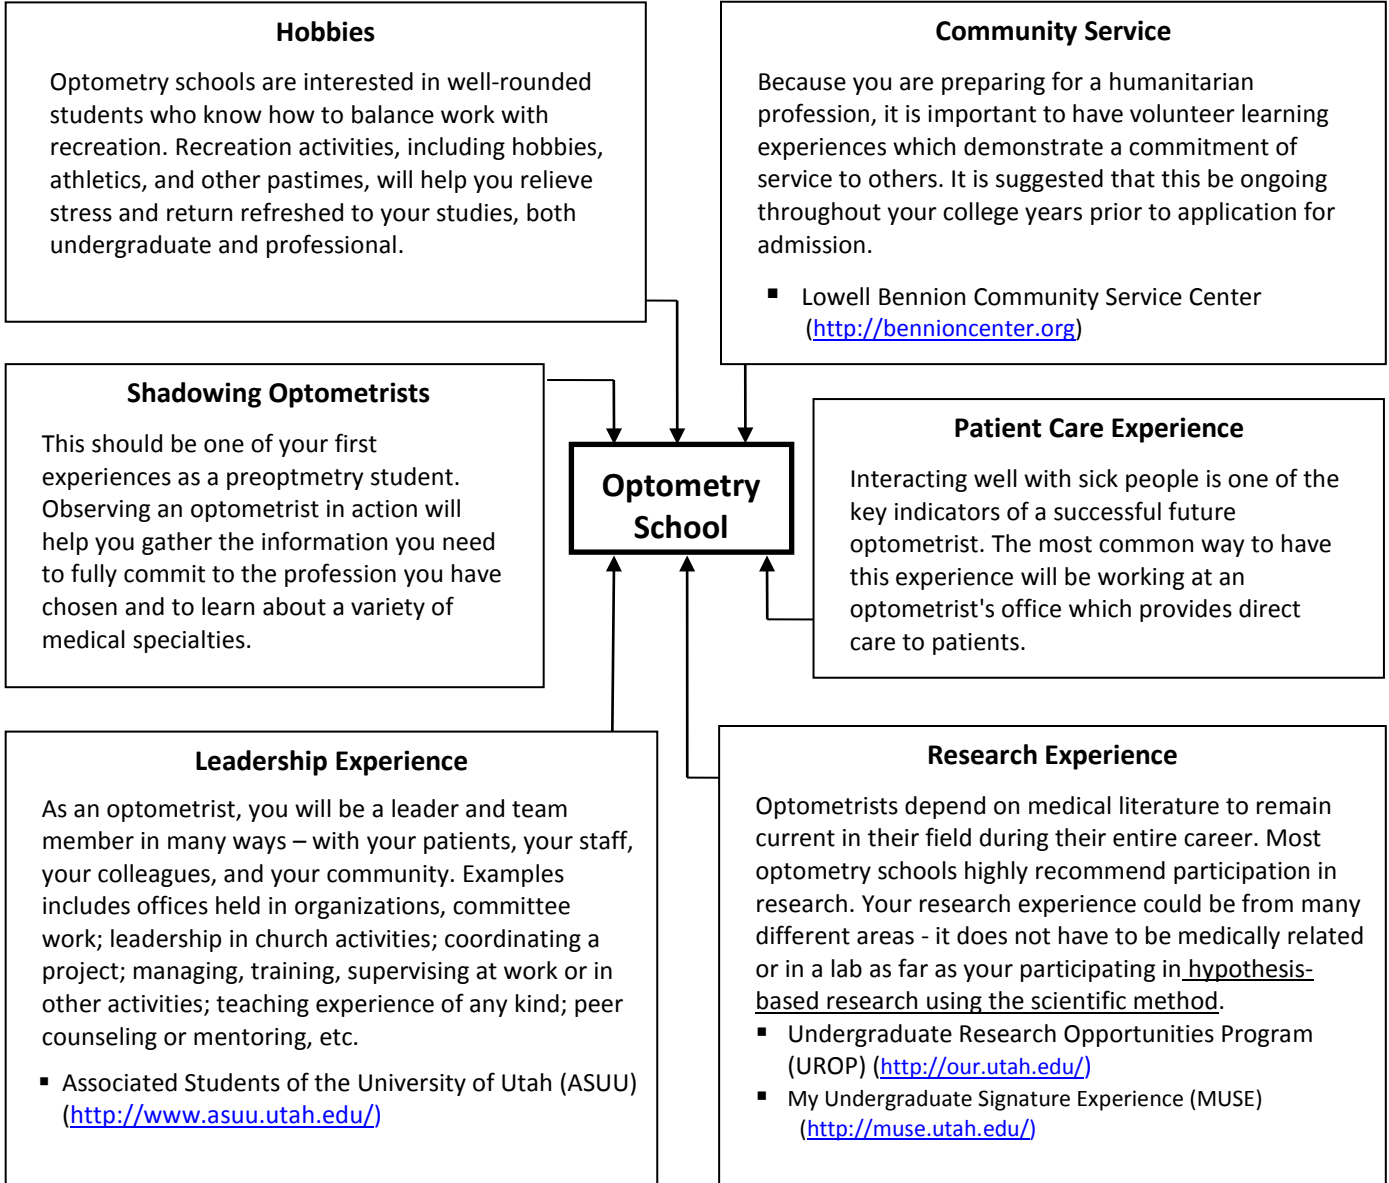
**Hobbies**

Optometry schools are interested in well-rounded students who know how to balance work with recreation. Recreation activities, including hobbies, athletics, and other pastimes, will help you relieve stress and return refreshed to your studies, both undergraduate and professional.

**Community Service**

Because you are preparing for a humanitarian profession, it is important to have volunteer learning experiences which demonstrate a commitment of service to others. It is suggested that this be ongoing throughout your college years prior to application for admission.

- Lowell Bennion Community Service Center (http://bennioncenter.org)

**Shadowing Optometrists**

This should be one of your first experiences as a preoptmetry student. Observing an optometrist in action will help you gather the information you need to fully commit to the profession you have chosen and to learn about a variety of medical specialties.

**Optometry School**

**Patient Care Experience**

Interacting well with sick people is one of the key indicators of a successful future optometrist. The most common way to have this experience will be working at an optometrist's office which provides direct care to patients.

**Leadership Experience**

As an optometrist, you will be a leader and team member in many ways – with your patients, your staff, your colleagues, and your community. Examples includes offices held in organizations, committee work; leadership in church activities; coordinating a project; managing, training, supervising at work or in other activities; teaching experience of any kind; peer counseling or mentoring, etc.

- Associated Students of the University of Utah (ASUU) (http://www.asuu.utah.edu/)

**Research Experience**

Optometrists depend on medical literature to remain current in their field during their entire career. Most optometry schools highly recommend participation in research. Your research experience could be from many different areas - it does not have to be medically related or in a lab as far as your participating in hypothesis-based research using the scientific method.

- Undergraduate Research Opportunities Program (UROP) (http://our.utah.edu/)
- My Undergraduate Signature Experience (MUSE) (http://muse.utah.edu/)